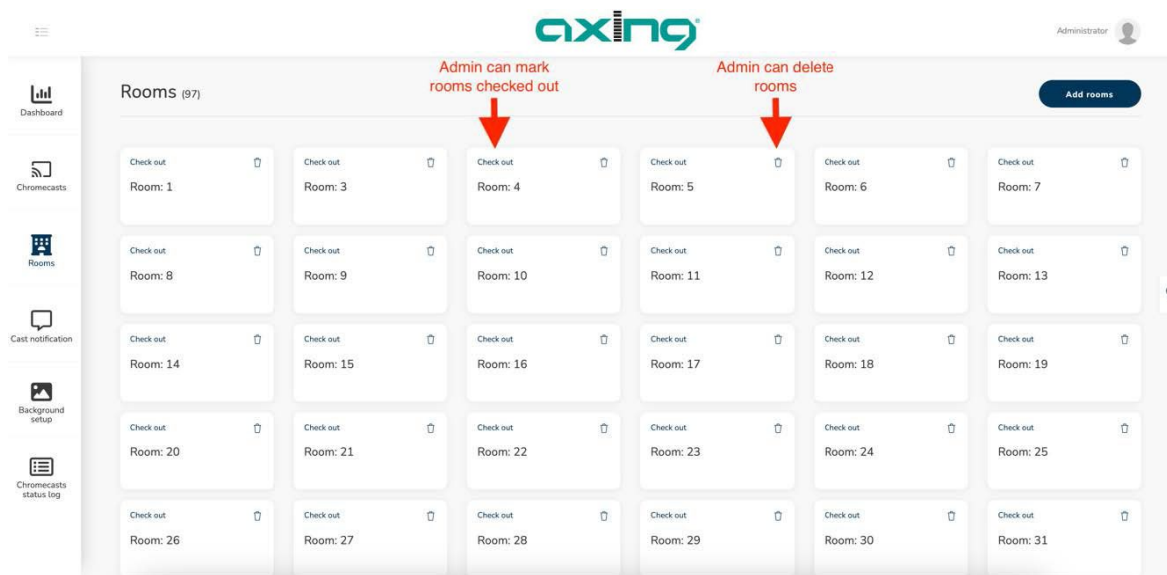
axing

Administrator

Dashboard

Chromecasts

Rooms

Cast notification

Background setup

Chromecasts status log

Rooms (97)

Admin can mark rooms checked out

Admin can delete rooms

Add rooms

Check out
Room: 1

Check out
Room: 3

Check out
Room: 4

Check out
Room: 5

Check out
Room: 6

Check out
Room: 7

Check out
Room: 8

Check out
Room: 9

Check out
Room: 10

Check out
Room: 11

Check out
Room: 12

Check out
Room: 13

Check out
Room: 14

Check out
Room: 15

Check out
Room: 16

Check out
Room: 17

Check out
Room: 18

Check out
Room: 19

Check out
Room: 20

Check out
Room: 21

Check out
Room: 22

Check out
Room: 23

Check out
Room: 24

Check out
Room: 25

Check out
Room: 26

Check out
Room: 27

Check out
Room: 28

Check out
Room: 29

Check out
Room: 30

Check out
Room: 31